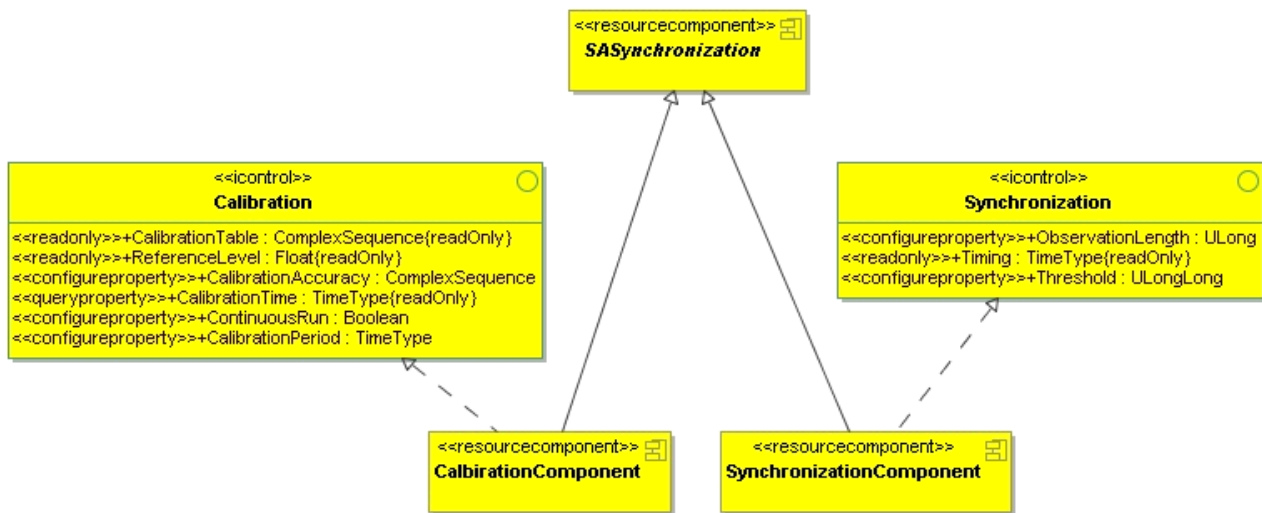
<<resourcecomponent>>
SASynchronization

<<icontrol>>
Calibration

<<readonly>>+CalibrationTable : ComplexSequence{readOnly}
<<readonly>>+ReferenceLevel : Float{readOnly}
<<configureproperty>>+CalibrationAccuracy : ComplexSequence
<<queryproperty>>+CalibrationTime : TimeType{readOnly}
<<configureproperty>>+ContinuousRun : Boolean
<<configureproperty>>+CalibrationPeriod : TimeType

<<icontrol>>
Synchronization

<<configureproperty>>+ObservationLength : ULong
<<readonly>>+Timing : TimeType{readOnly}
<<configureproperty>>+Threshold : ULongLong

<<resourcecomponent>>
CalibrationComponent

<<resourcecomponent>>
SynchronizationComponent